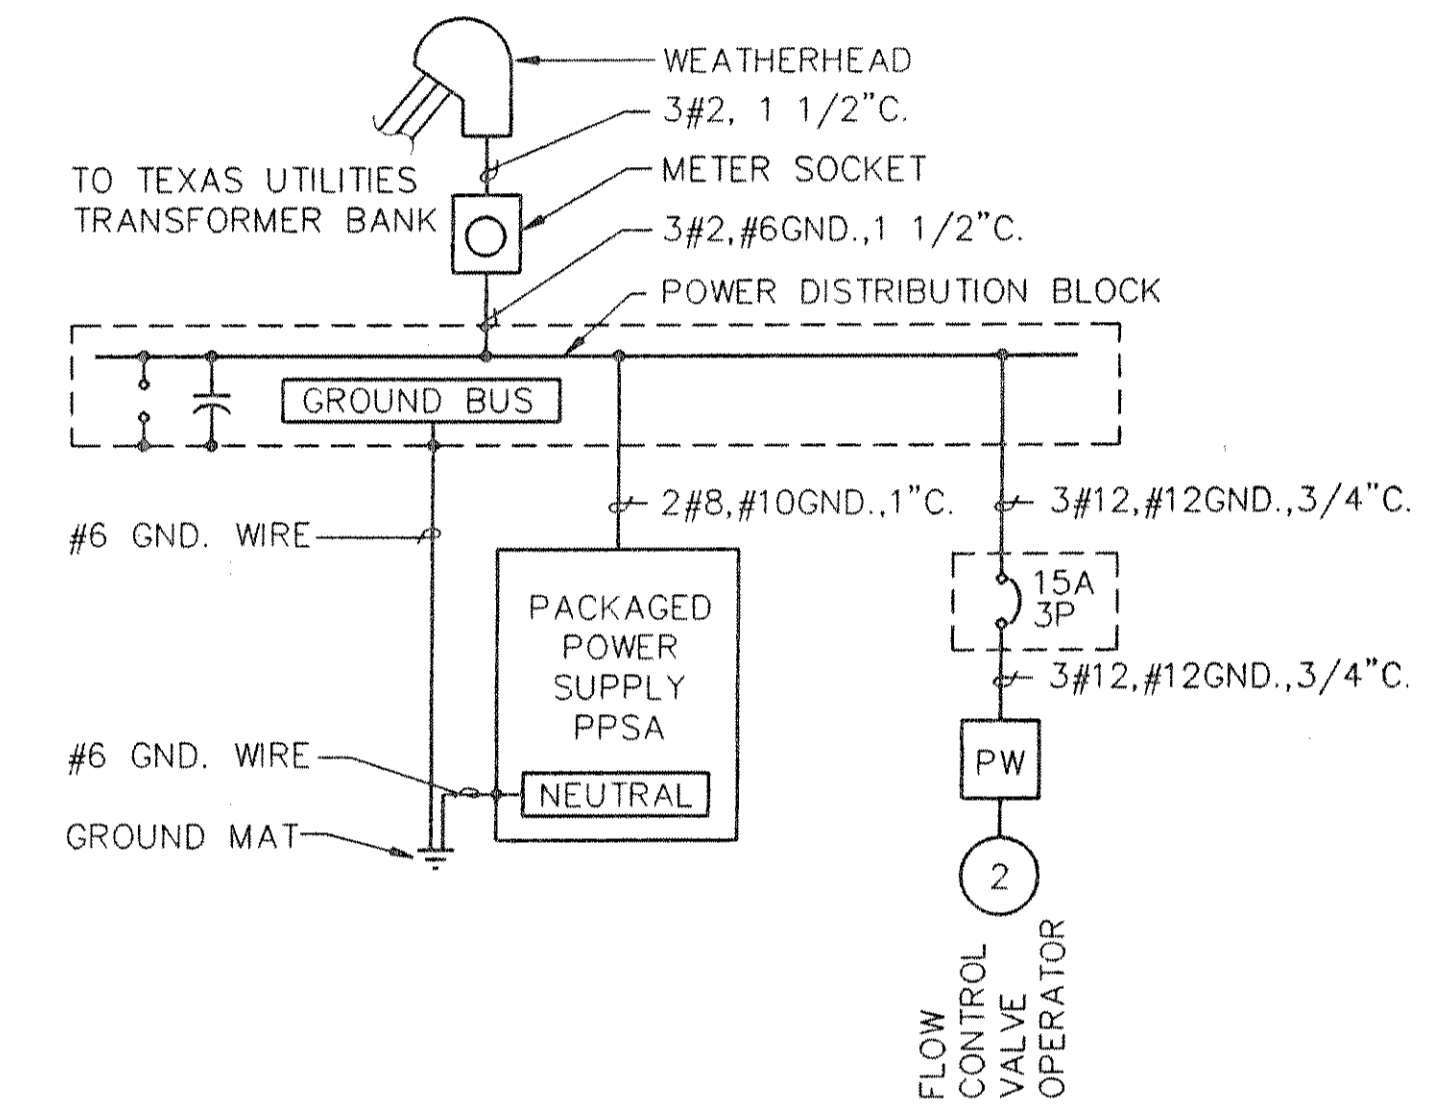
WEATHERHEAD

3#2, 1 1/2"C.

TO TEXAS UTILITIES TRANSFORMER BANK

METER SOCKET

3#2,#6GND.,1 1/2"C.

POWER DISTRIBUTION BLOCK

GROUND BUS

2#8,#10GND.,1"C.

3#12,#12GND.,3/4"C.

#6 GND. WIRE

15A 3P

PACKAGED POWER SUPPLY PPSA

3#12,#12GND.,3/4"C.

#6 GND. WIRE

PW

NEUTRAL

GROUND MAT

2

FLOW CONTROL VALVE OPERATOR